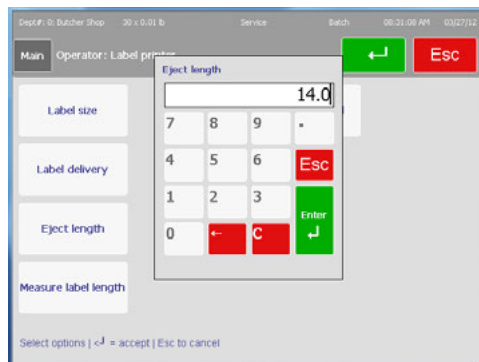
Dept#: 0: Butcher Shop 30 x 0.01 lb Service Batch 08:31:08 AM 03/27/12

Main Operator: Label printer

Esc

Eject length

14.0

7 8 9 .

4 5 6 Esc

1 2 3 Enter

0 ← C

Label size

Label delivery

Eject length

Measure label length

Select options | ↵ = accept | Esc to cancel